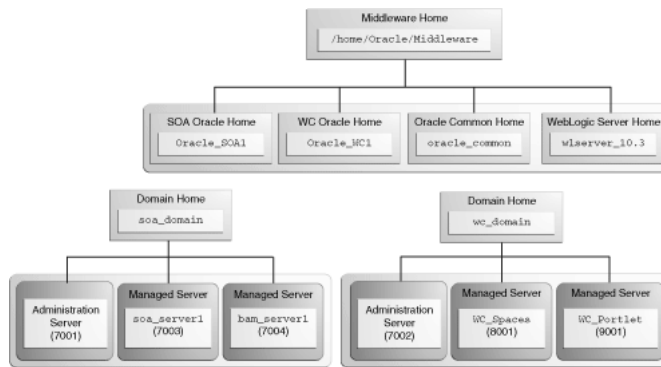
Middleware Home
/home/Oracle/Middleware

SOA Oracle Home
Oracle_SOA1

WC Oracle Home
Oracle_WC1

Oracle Common Home
oracle_common

WebLogic Server Home
wlserver_10.3

Domain Home
soa_domain

Administration Server (7001)

Managed Server
soa_server1 (7003)

Managed Server
bam_server1 (7004)

Domain Home
wc_domain

Administration Server (7002)

Managed Server
WC_Spaces (8001)

Managed Server
WC_Portlet (9001)